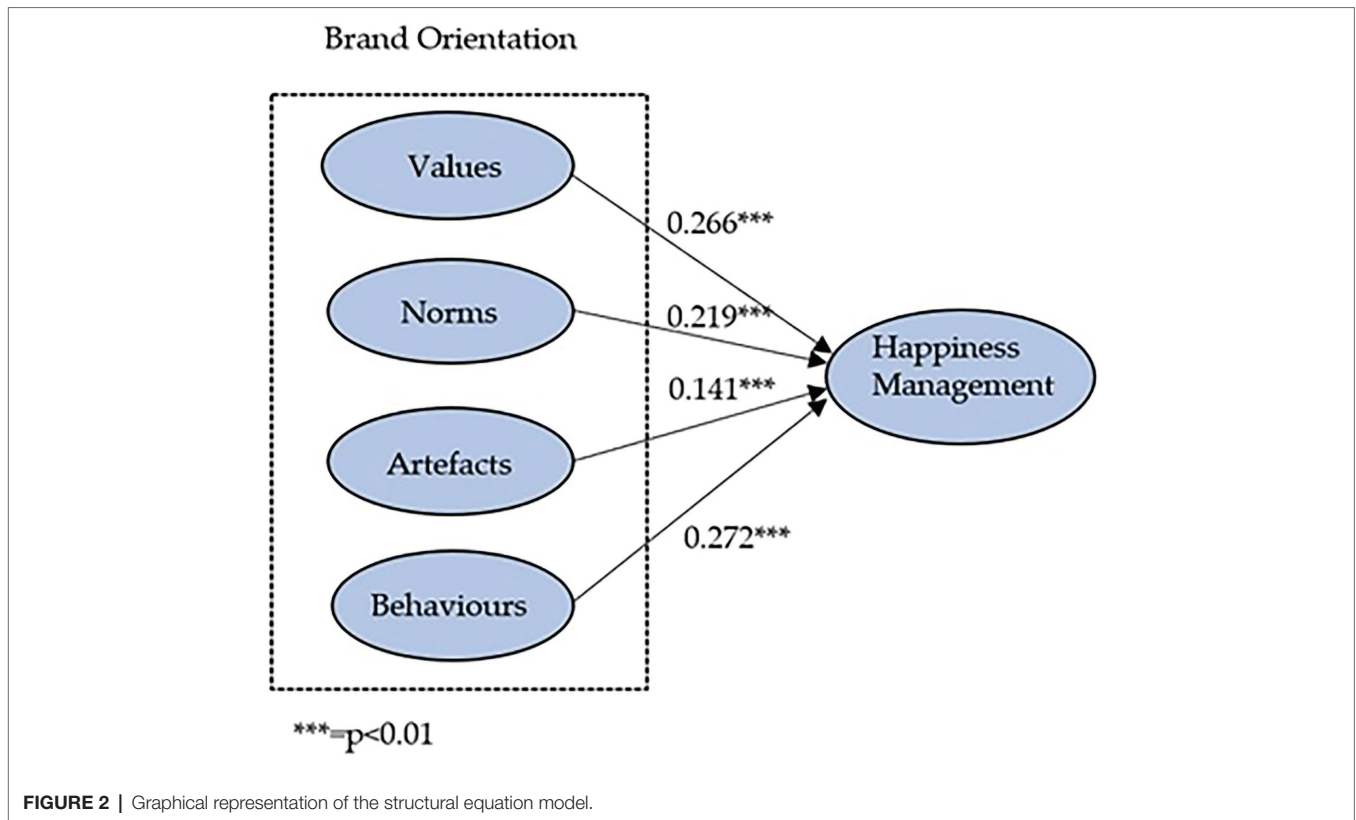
Brand Orientation

Values

Norms

Artefacts

Behaviours

0.266***

0.219***

0.141***

0.272***

Happiness Management

***=p<0.01

FIGURE 2 | Graphical representation of the structural equation model.